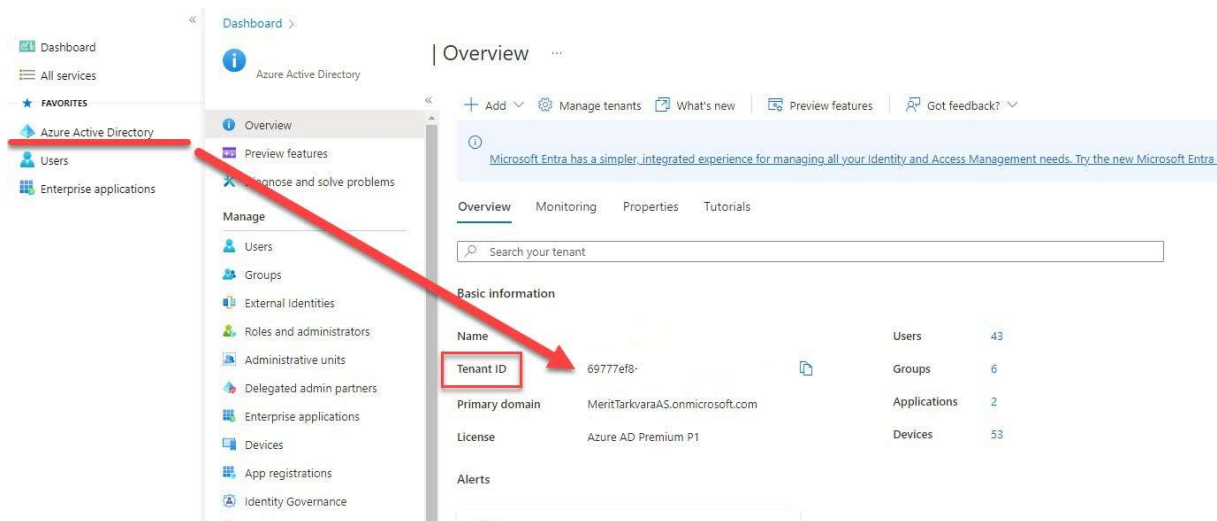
«
Dashboard
All services
FAVORITES
Azure Active Directory
Users
Enterprise applications

Dashboard >
Azure Active Directory
| Overview ···

«
Overview
Preview features
Diagnose and solve problems
Manage
Users
Groups
External Identities
Roles and administrators
Administrative units
Delegated admin partners
Enterprise applications
Devices
App registrations
Identity Governance

+ Add ∨ Manage tenants What's new Preview features Got feedback? ∨

Microsoft Entra has a simpler, integrated experience for managing all your Identity and Access Management needs. Try the new Microsoft Entra

Overview Monitoring Properties Tutorials

Search your tenant

Basic information

| | | | |
|---|---|---|---|
| Name | | Users | 43 |
| Tenant ID | 69777ef8- | Groups | 6 |
| Primary domain | MeritTarkvaraAS.onmicrosoft.com | Applications | 2 |
| License | Azure AD Premium P1 | Devices | 53 |

Alerts